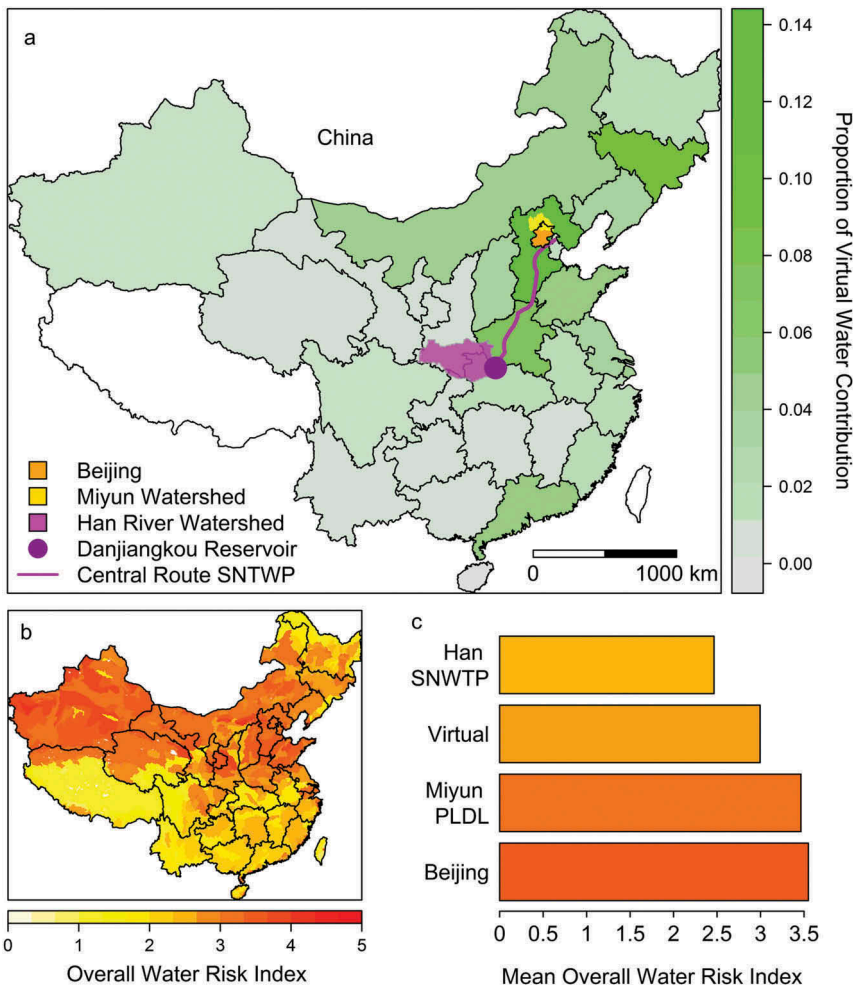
a

China

Beijing
Miyun Watershed
Han River Watershed
Danjiangkou Reservoir
Central Route SNTWP

0 1000 km

0.14
0.12
0.10
0.08
0.06
0.04
0.02
0.00

Proportion of Virtual Water Contribution

b

0 1 2 3 4 5

Overall Water Risk Index

c

Han SNWTP
Virtual
Miyun PLDL
Beijing

0 0.5 1 1.5 2 2.5 3 3.5

Mean Overall Water Risk Index